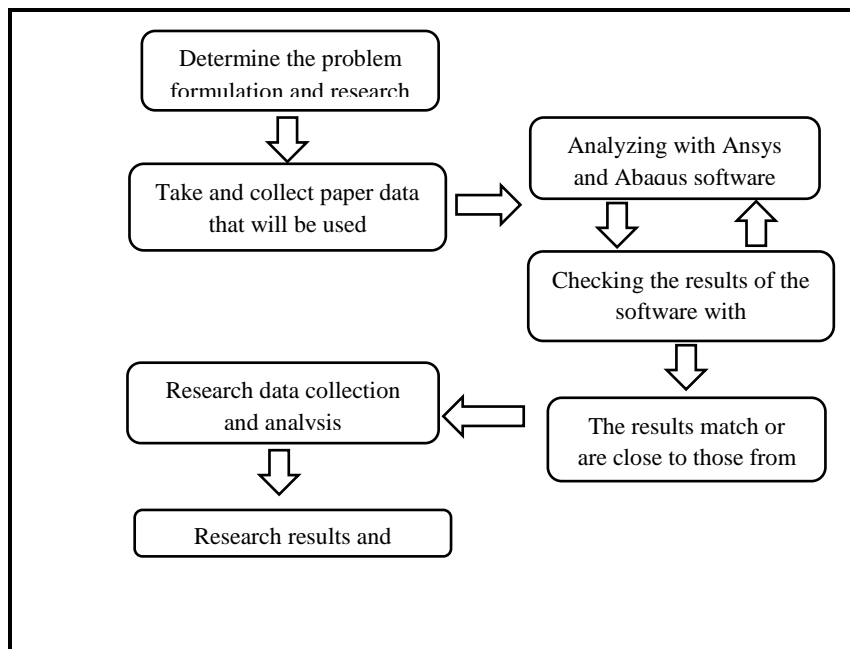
Determine the problem formulation and research

Take and collect paper data that will be used

Analyzing with Ansys and Abaqus software

Checking the results of the software with

The results match or are close to those from

Research data collection and analysis

Research results and